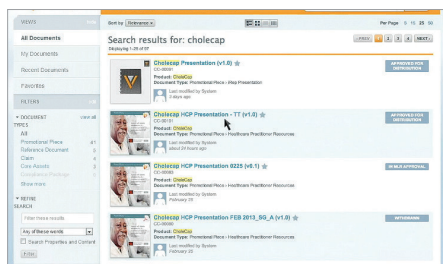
VIEWS

All Documents

My Documents

Recent Documents

Favorites

FILTERS

DOCUMENT TYPES view all

All

Promotional Piece

Reference Document

Claim

Core Assets

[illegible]

Show more

REFINE SEARCH

Filter these results

Any of these words

Search Properties and Content

Filter

Sort by Relevance

Per Page 5 10 25 50

Search results for: cholecap

Displaying 1-25 of 87

PREV 1 2 3 4 NEXT

Cholecap Presentation (v1.0)

CC-00001

Product: CholeCap

Document Type: Promotional Piece › Rep Presentation

Last modified by System

3 days ago

APPROVED FOR DISTRIBUTION

Cholecap HCP Presentation - TT (v1.0)

CC-00181

Product: CholeCap

Document Type: Promotional Piece › Healthcare Practitioner Resources

Last modified by System

about 20 hours ago

APPROVED FOR DISTRIBUTION

Cholecap HCP Presentation 0225 (v0.1)

CC-00080

Product: CholeCap

Document Type: Promotional Piece › Healthcare Practitioner Resources

Last modified by System

February 25

IN MLR APPROVAL

Cholecap HCP Presentation FEB 2013_SG_A (v1.0)

CC-00086

Product: CholeCap

Document Type: Promotional Piece › Healthcare Practitioner Resources

Last modified by System

February 25

WITHDRAWN